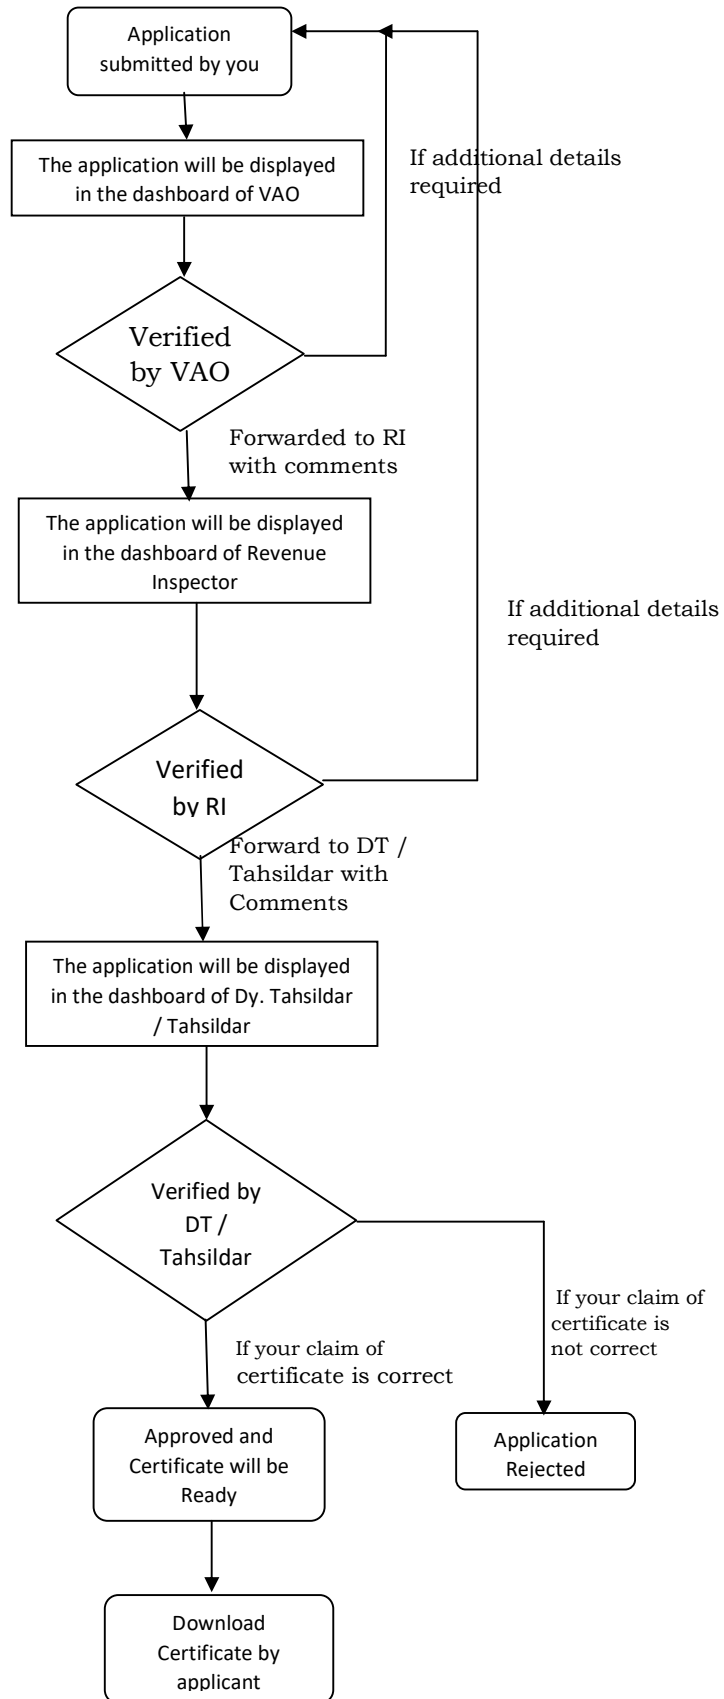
Application submitted by you

The application will be displayed in the dashboard of VAO

If additional details required

Verified by VAO

Forwarded to RI with comments

The application will be displayed in the dashboard of Revenue Inspector

If additional details required

Verified by RI

Forward to DT / Tahsildar with Comments

The application will be displayed in the dashboard of Dy. Tahsildar / Tahsildar

Verified by DT / Tahsildar

If your claim of certificate is not correct

If your claim of certificate is correct

Approved and Certificate will be Ready

Application Rejected

Download Certificate by applicant